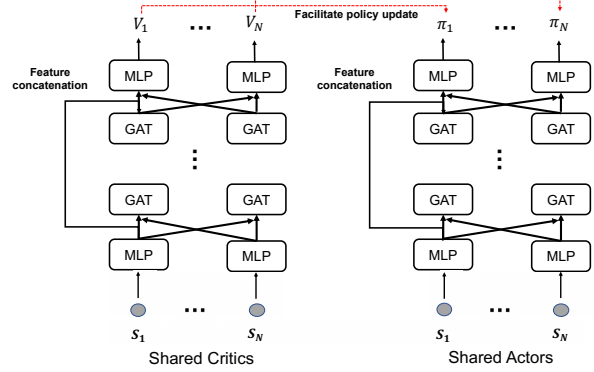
$V_1$ ... $V_N$
Facilitate policy update
$\pi_1$ ... $\pi_N$

Feature concatenation
MLP MLP
GAT GAT
⋮
GAT GAT
MLP MLP
$s_1$ ... $s_N$
Shared Critics

Feature concatenation
MLP MLP
GAT GAT
⋮
GAT GAT
MLP MLP
$s_1$ ... $s_N$
Shared Actors